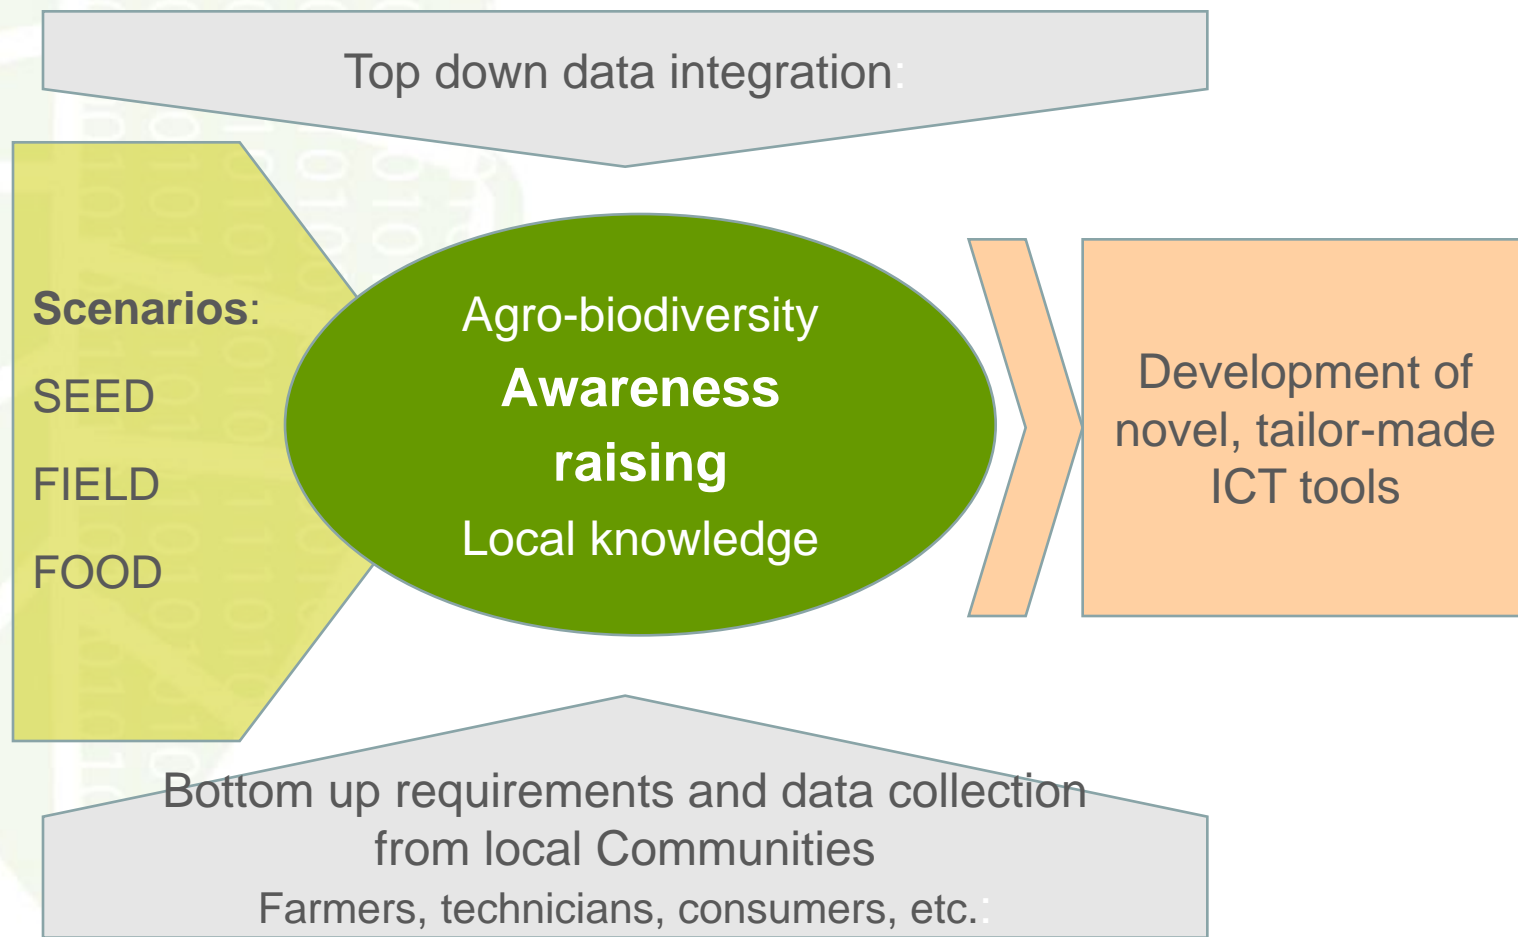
Top down data integration:

Scenarios:

SEED

FIELD

FOOD

Agro-biodiversity

Awareness raising

Local knowledge

Development of novel, tailor-made ICT tools

Bottom up requirements and data collection from local Communities

Farmers, technicians, consumers, etc.: